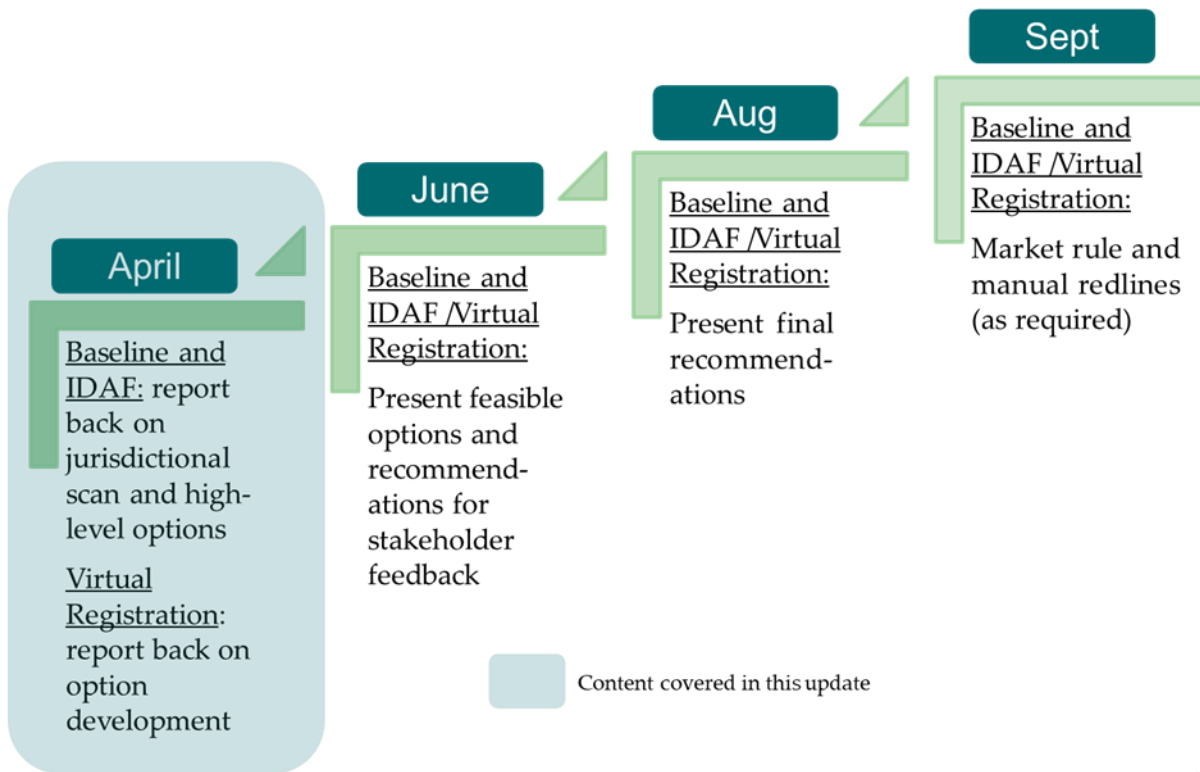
April

Baseline and IDAF: report back on jurisdictional scan and high-level options

Virtual Registration: report back on option development

June

Baseline and IDAF /Virtual Registration:

Present feasible options and recommend-ations for stakeholder feedback

Aug

Baseline and IDAF /Virtual Registration:

Present final recommend-ations

Sept

Baseline and IDAF /Virtual Registration:

Market rule and manual redlines (as required)

Content covered in this update